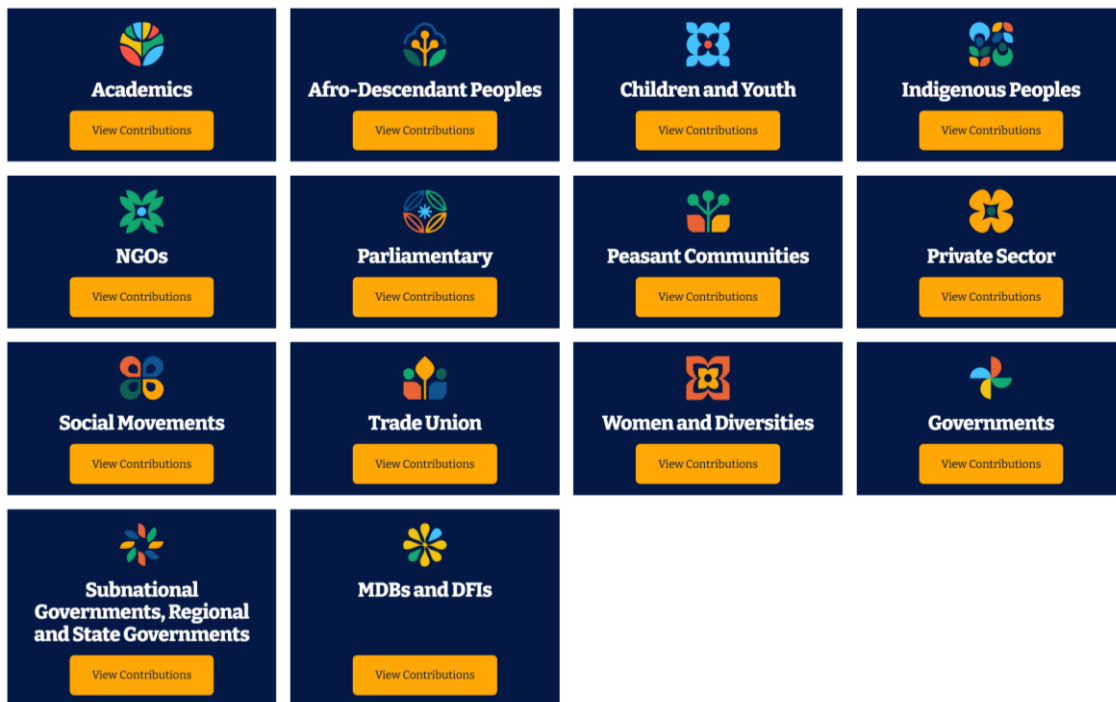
Academics
View Contributions

Afro-Descendant Peoples
View Contributions

Children and Youth
View Contributions

Indigenous Peoples
View Contributions

NGOs
View Contributions

Parliamentary
View Contributions

Peasant Communities
View Contributions

Private Sector
View Contributions

Social Movements
View Contributions

Trade Union
View Contributions

Women and Diversities
View Contributions

Governments
View Contributions

Subnational Governments, Regional and State Governments
View Contributions

MDBs and DFIs
View Contributions